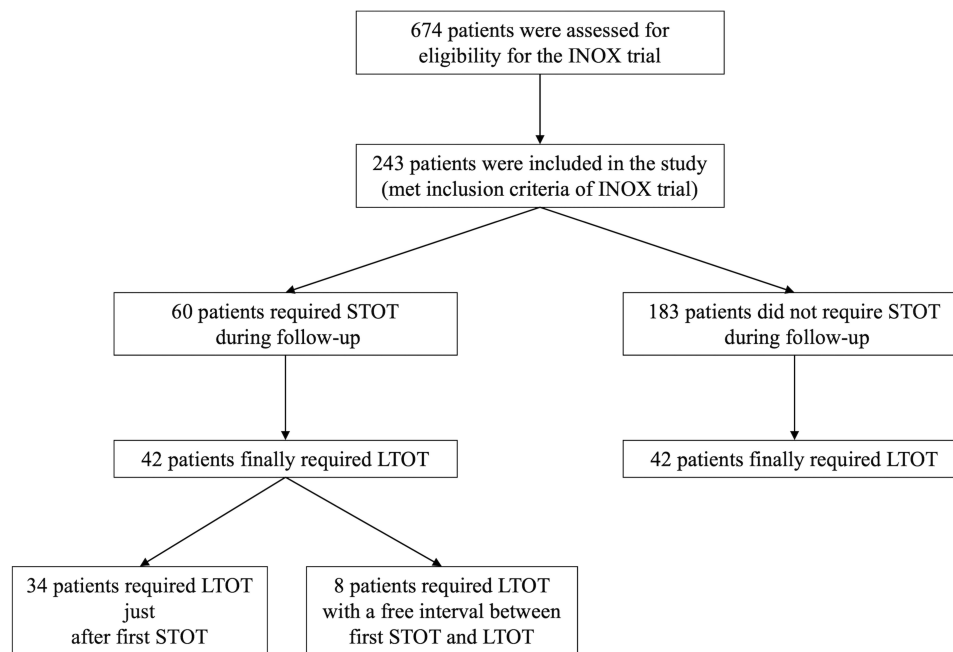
674 patients were assessed for eligibility for the INOX trial

243 patients were included in the study (met inclusion criteria of INOX trial)

60 patients required STOT during follow-up

183 patients did not require STOT during follow-up

42 patients finally required LTOT

42 patients finally required LTOT

34 patients required LTOT just after first STOT

8 patients required LTOT with a free interval between first STOT and LTOT